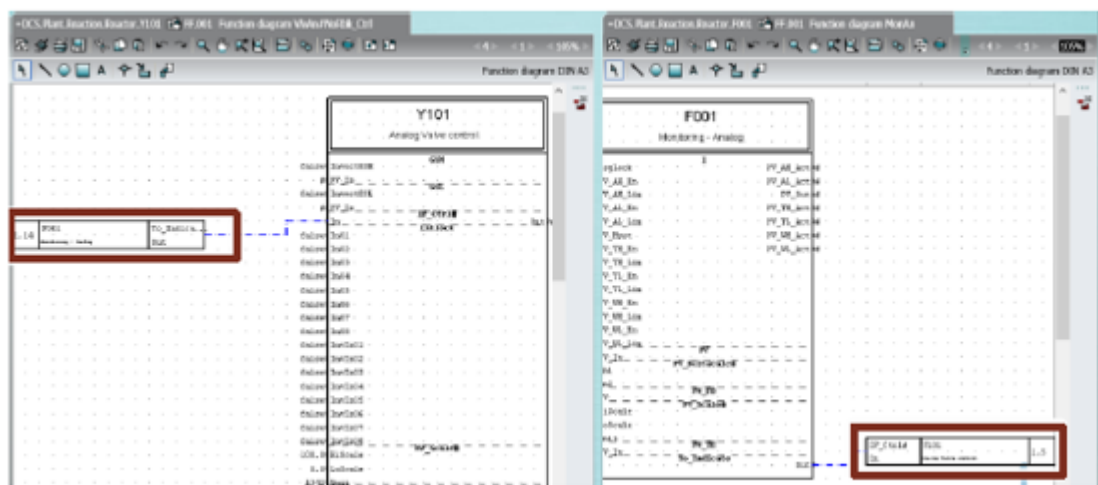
-DCS.Plant.Reaction.Reactor.Y101 FF.001 Function diagram ValveNoGlb_Ctrl

Function diagram DIN A3

Y101

Analog Valve control

1.14 F001 Monitoring - Analog To_Indica... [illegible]

-DCS.Plant.Reaction.Reactor.F001 FF.001 Function diagram MonAn

Function diagram DIN A3

F001

Monitoring - Analog

SP_Ctrld In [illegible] 1.3